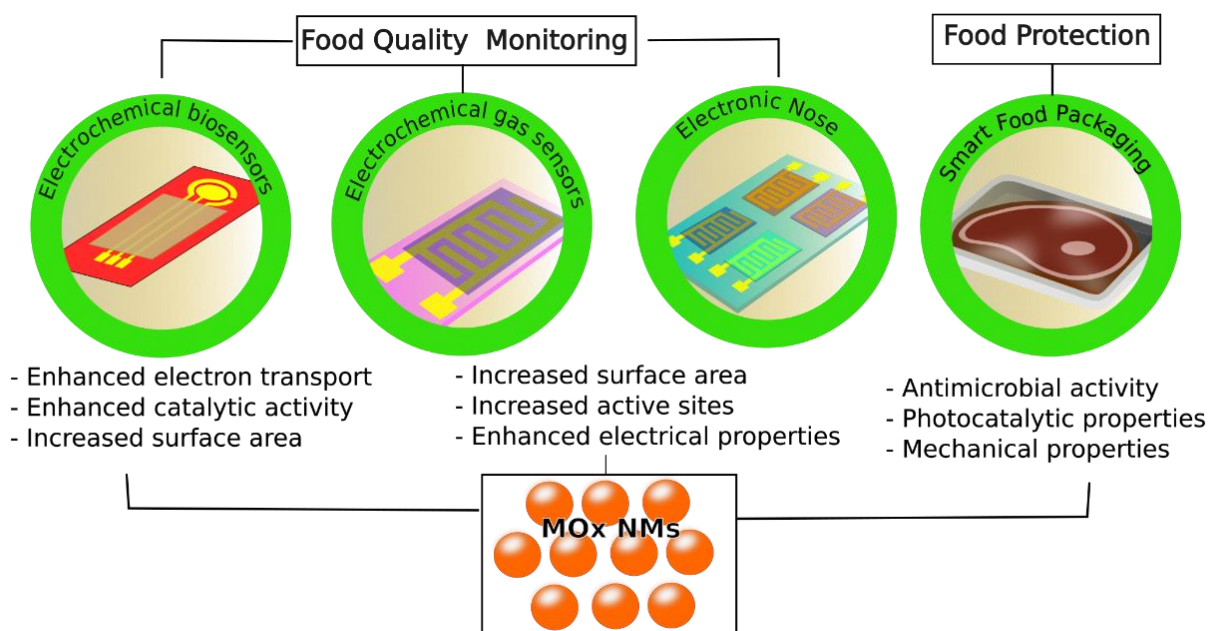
Food Quality Monitoring

Food Protection

Electrochemical biosensors

Electrochemical gas sensors

Electronic Nose

Smart Food Packaging

- Enhanced electron transport
- Enhanced catalytic activity
- Increased surface area

- Increased surface area
- Increased active sites
- Enhanced electrical properties

- Antimicrobial activity
- Photocatalytic properties
- Mechanical properties

MOx NMs